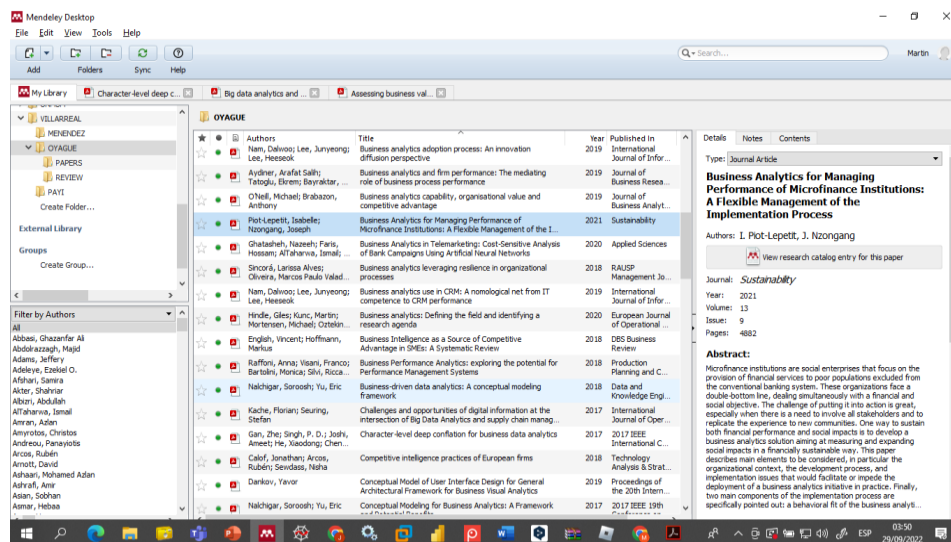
Mendeley Desktop

File Edit View Tools Help

Add Folders Sync Help

Search... Martin

My Library | Character-level deep c... | Big data analytics and ... | Assessing business val...

VILLARREAL
MENENDEZ
OYAGUE
PAPERS
REVIEW
PAYI
Create Folder...

External Library

Groups
Create Group...

Filter by Authors
All
Abbasi, Ghazanfar Ali
Abdolrazzagh, Majid
Adams, Jeffery
Adeleye, Ezekiel O.
Afshari, Samira
Akter, Shahriar
Albizri, Abdullah
AlTaharwa, Ismail
Amran, Azlan
Amyrotos, Christos
Andreou, Panayiotis
Arcos, Rubén
Arnott, David
Ashaari, Mohamed Azlan
Ashrafi, Amir
Asian, Sobhan
Asmar, Hebaa

OYAGUE

| Authors | Title | Year | Published In |
|---|---|---|---|
| Nam, Dalwoo; Lee, Junyeong; Lee, Heeseok | Business analytics adoption process: An innovation diffusion perspective | 2019 | International Journal of Infor... |
| Aydiner, Arafat Salih; Tatoglu, Ekrem; Bayraktar, ... | Business analytics and firm performance: The mediating role of business process performance | 2019 | Journal of Business Resea... |
| O'Neill, Michael; Brabazon, Anthony | Business analytics capability, organisational value and competitive advantage | 2019 | Journal of Business Analyt... |
| Piot-Lepetit, Isabelle; Nzongang, Joseph | Business Analytics for Managing Performance of Microfinance Institutions: A Flexible Management of the I... | 2021 | Sustainability |
| Ghatasheh, Nazeeh; Faris, Hossam; AlTaharwa, Ismail; ... | Business Analytics in Telemarketing: Cost-Sensitive Analysis of Bank Campaigns Using Artificial Neural Networks | 2020 | Applied Sciences |
| Sincorá, Larissa Alves; Oliveira, Marcos Paulo Valad... | Business analytics leveraging resilience in organizational processes | 2018 | RAUSP Management Jo... |
| Nam, Dalwoo; Lee, Junyeong; Lee, Heeseok | Business analytics use in CRM: A nomological net from IT competence to CRM performance | 2019 | International Journal of Infor... |
| Hindle, Giles; Kunc, Martin; Mortensen, Michael; Oztekin... | Business analytics: Defining the field and identifying a research agenda | 2020 | European Journal of Operational ... |
| English, Vincent; Hoffmann, Markus | Business Intelligence as a Source of Competitive Advantage in SMEs: A Systematic Review | 2018 | DBS Business Review |
| Raffoni, Anna; Visani, Franco; Bartolini, Monica; Silvi, Ricca... | Business Performance Analytics: exploring the potential for Performance Management Systems | 2018 | Production Planning and C... |
| Nalchigar, Soroosh; Yu, Eric | Business-driven data analytics: A conceptual modeling framework | 2018 | Data and Knowledge Engi... |
| Kache, Florian; Seuring, Stefan | Challenges and opportunities of digital information at the intersection of Big Data Analytics and supply chain manag... | 2017 | International Journal of Oper... |
| Gan, Zhe; Singh, P. D.; Joshi, Ameet; He, Xiaodong; Chen... | Character-level deep conflation for business data analytics | 2017 | 2017 IEEE International C... |
| Calof, Jonathan; Arcos, Rubén; Sewdass, Nisha | Competitive intelligence practices of European firms | 2018 | Technology Analysis & Strat... |
| Dankov, Yavor | Conceptual Model of User Interface Design for General Architectural Framework for Business Visual Analytics | 2019 | Proceedings of the 20th Intern... |
| Nalchigar, Soroosh; Yu, Eric | Conceptual Modeling for Business Analytics: A Framework | 2017 | 2017 IEEE 19th |

Details Notes Contents

Type: Journal Article

Business Analytics for Managing Performance of Microfinance Institutions: A Flexible Management of the Implementation Process

Authors: I. Piot-Lepetit, J. Nzongang

View research catalog entry for this paper

Journal: Sustainability
Year: 2021
Volume: 13
Issue: 9
Pages: 4882

Abstract:
Microfinance institutions are social enterprises that focus on the provision of financial services to poor populations excluded from the conventional banking system. These organizations face a double-bottom line, dealing simultaneously with a financial and social objective. The challenge of putting it into action is great, especially when there is a need to involve all stakeholders and to replicate the experience to new communities. One way to sustain both financial performance and social impacts is to develop a business analytics solution aiming at measuring and expanding social impacts in a financially sustainable way. This paper describes main elements to be considered, in particular the organizational context, the development process, and implementation issues that would facilitate or impede the deployment of a business analytics initiative in practice. Finally, two main components of the implementation process are specifically pointed out: a behavioral fit of the business analyti...

ESP 03:50 29/09/2022